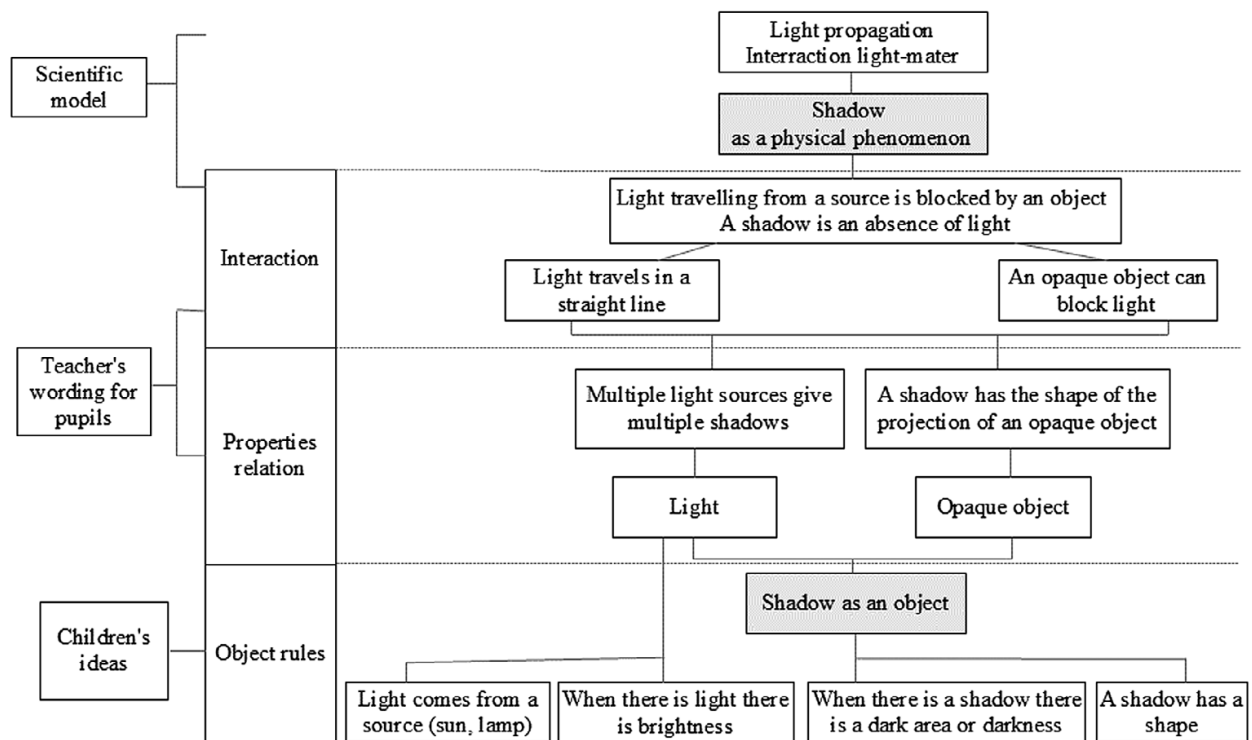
Scientific model

Light propagation
Interraction light-mater

Shadow
as a physical phenomenon

Interaction

Light travelling from a source is blocked by an object
A shadow is an absence of light

Light travels in a straight line

An opaque object can block light

Teacher's wording for pupils

Properties relation

Multiple light sources give multiple shadows

A shadow has the shape of the projection of an opaque object

Light

Opaque object

Children's ideas

Object rules

Shadow as an object

Light comes from a source (sun, lamp)

When there is light there is brightness

When there is a shadow there is a dark area or darkness

A shadow has a shape